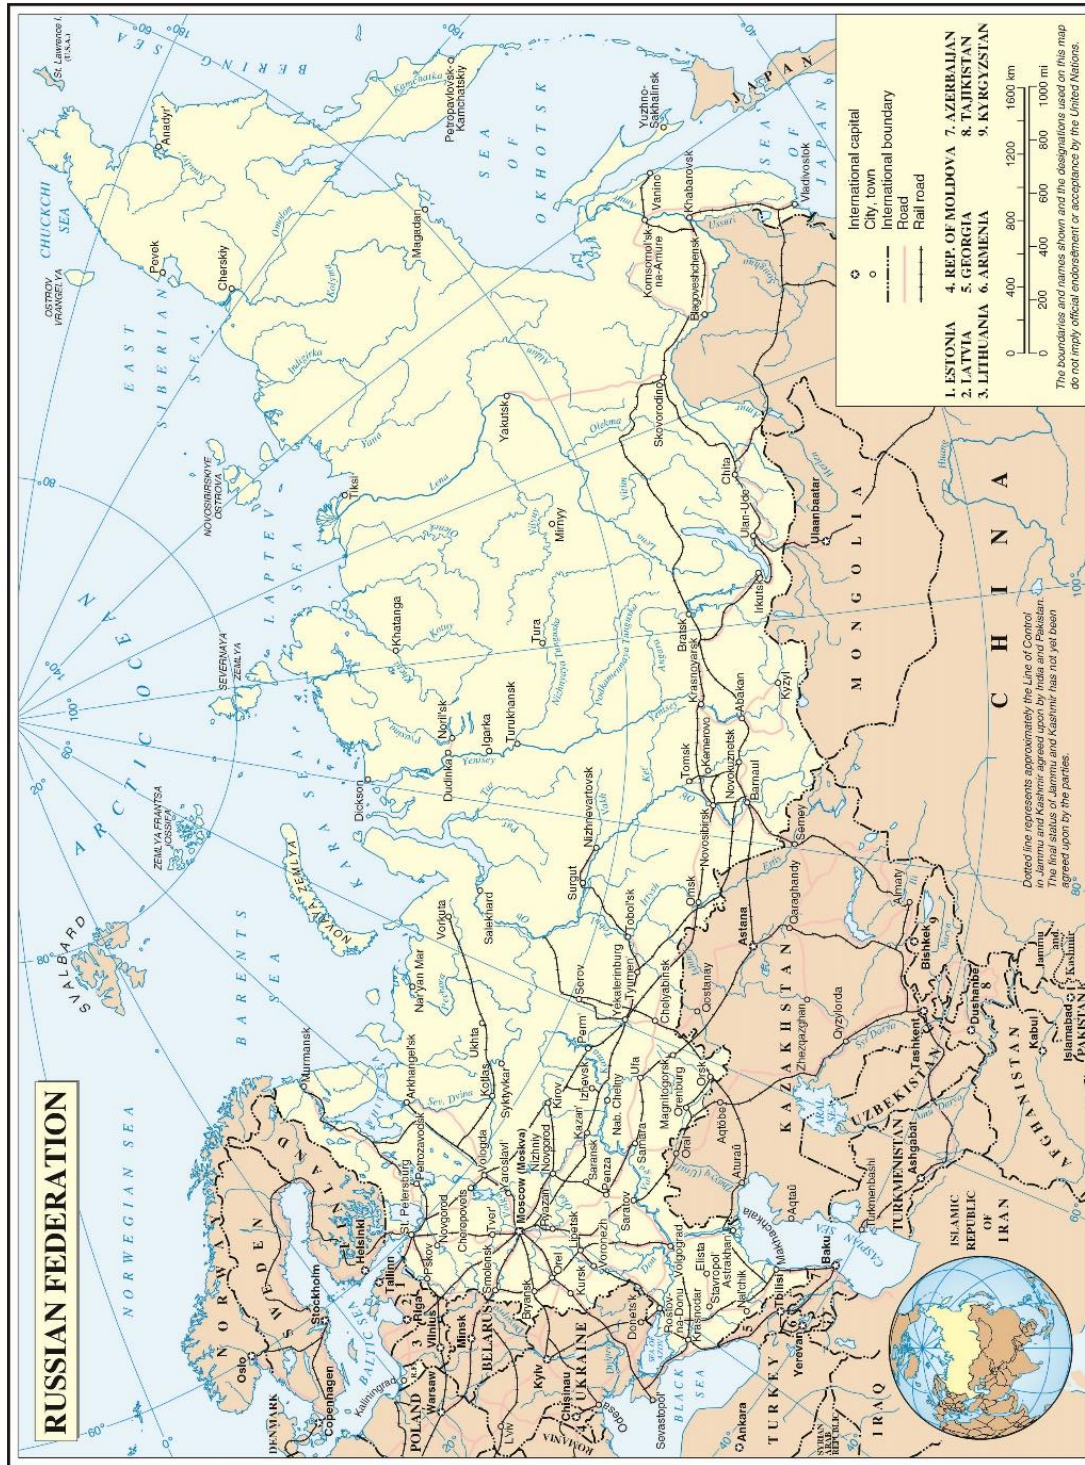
RUSSIAN FEDERATION

International capital
City, town
International boundary
Road
Rail road

1. ESTONIA 4. REP. OF MOLDOVA 7. AZERBAIJAN
2. LATVIA 5. GEORGIA 8. TAJIKISTAN
3. LITHUANIA 6. ARMENIA 9. KYRGYZSTAN

0 400 800 1200 1600 km
0 200 400 600 800 1000 mi

The boundaries and names shown and the designations used on this map do not imply official endorsement or acceptance by the United Nations.

Dotted line represents approximately the Line of Control in Jammu and Kashmir agreed upon by India and Pakistan. The final status of Jammu and Kashmir has not yet been agreed upon by the parties.

ARCTIC OCEAN
NORWEGIAN SEA
BARENTS SEA
KARA SEA
LAPTEV SEA
EAST SIBERIAN SEA
CHUKCHI SEA
BERING SEA
SEA OF OKHOTSK
SEA OF JAPAN
BALTIC SEA
BLACK SEA
CASPIAN SEA
ARAL SEA
SVALBARD
ZEMLYA FRANTSA IOSIFA
NOVAYA ZEMLYA
SEVERNAYA ZEMLYA
NOVOSIBIRSKIYE OSTROVA
OSTROV VRANGELYA
St. Lawrence I. (U.S.A.)
NORWAY
SWEDEN
FINLAND
DENMARK
POLAND
BELARUS
UKRAINE
MOLDOVA
TURKEY
SYRIAN ARAB REPUBLIC
IRAQ
ISLAMIC REPUBLIC OF IRAN
TURKMENISTAN
UZBEKISTAN
KAZAKHSTAN
AFGHANISTAN
PAKISTAN
MONGOLIA
CHINA
JAPAN
Jammu and Kashmir

Oslo
Stockholm
Copenhagen
Helsinki
Tallinn
Riga
Vilnius
Minsk
Warsaw
Kaliningrad
Lviv
Kyiv
Chisinau
Odesa
Sevastopol'
Ankara
Yerevan
Tbilisi
Baku
Ashgabat
Tashkent
Dushanbe
Bishkek
Almaty
Astana
Kabul
Islamabad
Ulaanbaatar
Murmansk
Arkhangel'sk
Petrozavodsk
St. Petersburg
Pskov
Novgorod
Cherepovets
Vologda
Tver'
Yaroslavl'
Moscow (Moskva)
Smolensk
Bryansk
Orel
Kursk
Lipetsk
Voronezh
Ryazan'
Nizhniy Novgorod
Kazan'
Izhevsk
Kirov
Syktyvkar
Kotlas
Ukhta
Nar'yan Mar
Vorkuta
Salekhard
Perm'
Serov
Yekaterinburg
Tyumen'
Tobol'sk
Chelyabinsk
Ufa
Magnitogorsk
Orenburg
Orsk
Nab. Chelny
Saransk
Penza
Samara
Saratov
Volgograd
Donetsk
Rostov-na-Donu
Krasnodar
Stavropol'
Elista
Astrakhan'
Nal'chik
Makhachkala
Aqtau
Atyrau
Oral
Aqtobe
Qostanay
Qyzylorda
Zhezqazghan
Qaraghandy
Semey
Turkmenbashi
Surgut
Nizhnevartovsk
Omsk
Novosibirsk
Tomsk
Kemerovo
Novokuznetsk
Barnaul
Abakan
Kyzyl
Krasnoyarsk
Bratsk
Irkutsk
Ulan-Ude
Chita
Dickson
Dudinka
Noril'sk
Igarka
Turukhansk
Tura
Khatanga
Mirnyy
Yakutsk
Tiksi
Skovorodino
Blagoveshchensk
Khabarovsk
Komsomol'sk-na-Amure
Vanino
Vladivostok
Yuzhno-Sakhalinsk
Magadan
Cherskiy
Pevek
Anadyr'
Petropavlovsk-Kamchatskiy
Kamchatka
Lena
Yenisey
Ob
Volga
Amur
Irtysh
Don
Dnieper
Ural
Kolyma
Indigirka
Yana
Aldan
Vilyuy
Vitim
Olekma
Angara
Ussuri
Sev. Dvina
Pechora
Nizhnyaya Tunguska
Podkamennaya Tunguska
Syr Darya
Amu Darya

180°
160°
140°
120°
100°
80°
60°
40°
20°
60°